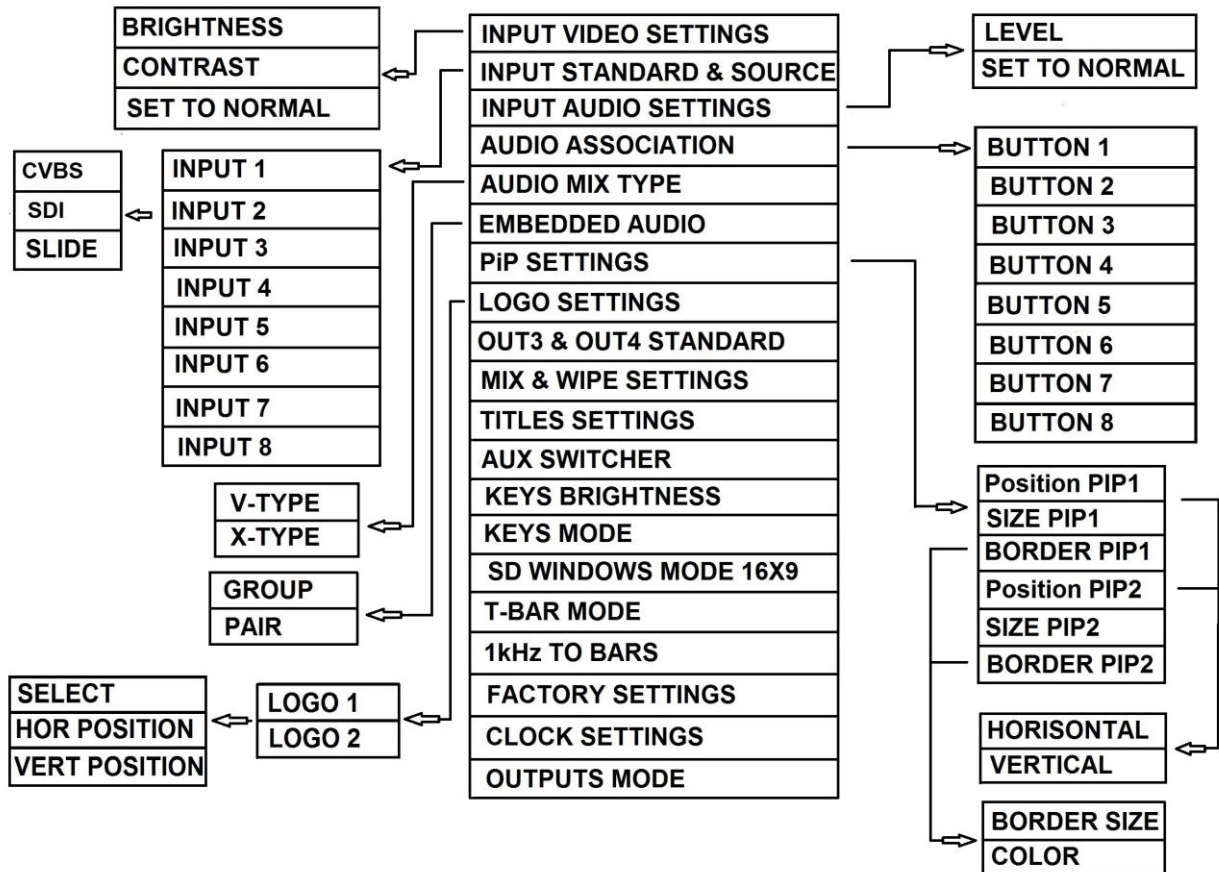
BRIGHTNESS
CONTRAST
SET TO NORMAL

INPUT VIDEO SETTINGS
INPUT STANDARD & SOURCE
INPUT AUDIO SETTINGS
AUDIO ASSOCIATION
AUDIO MIX TYPE
EMBEDDED AUDIO
PiP SETTINGS
LOGO SETTINGS
OUT3 & OUT4 STANDARD
MIX & WIPE SETTINGS
TITLES SETTINGS
AUX SWITCHER
KEYS BRIGHTNESS
KEYS MODE
SD WINDOWS MODE 16X9
T-BAR MODE
1kHz TO BARS
FACTORY SETTINGS
CLOCK SETTINGS
OUTPUTS MODE

LEVEL
SET TO NORMAL

CVBS
SDI
SLIDE

INPUT 1
INPUT 2
INPUT 3
INPUT 4
INPUT 5
INPUT 6
INPUT 7
INPUT 8

BUTTON 1
BUTTON 2
BUTTON 3
BUTTON 4
BUTTON 5
BUTTON 6
BUTTON 7
BUTTON 8

V-TYPE
X-TYPE

GROUP
PAIR

Position PIP1
SIZE PIP1
BORDER PIP1
Position PIP2
SIZE PIP2
BORDER PIP2

SELECT
HOR POSITION
VERT POSITION

LOGO 1
LOGO 2

HORISONTAL
VERTICAL

BORDER SIZE
COLOR